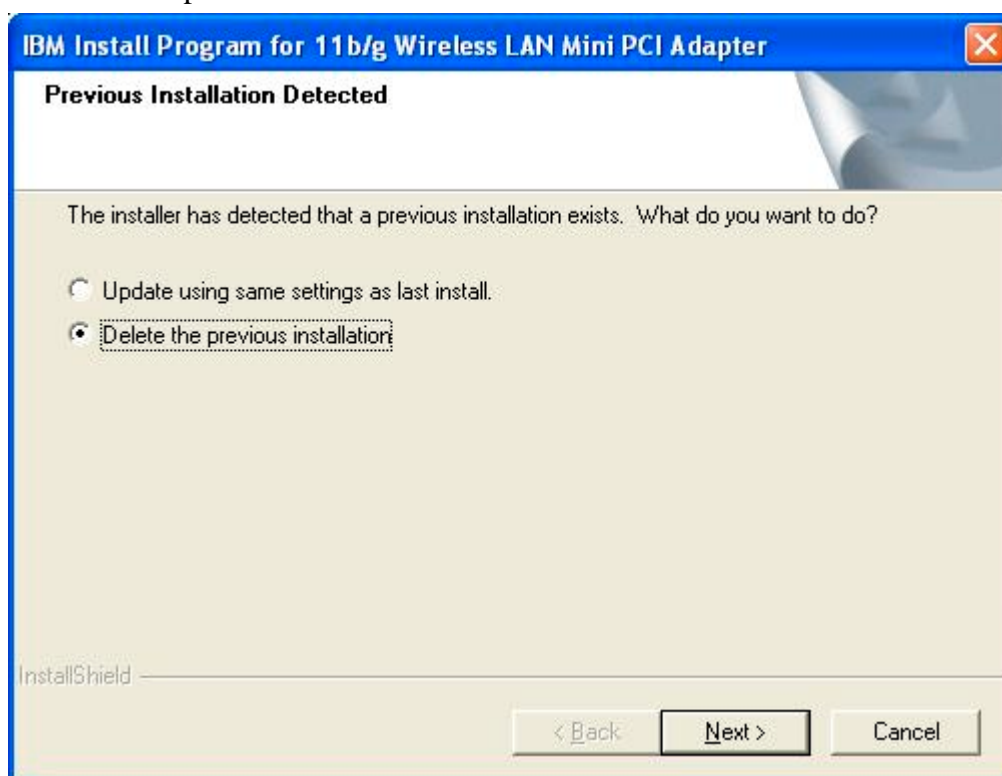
IBM Install Program for 11b/g Wireless LAN Mini PCI Adapter

Previous Installation Detected

The installer has detected that a previous installation exists. What do you want to do?

Update using same settings as last install.

Delete the previous installation

InstallShield

< Back

Next >

Cancel